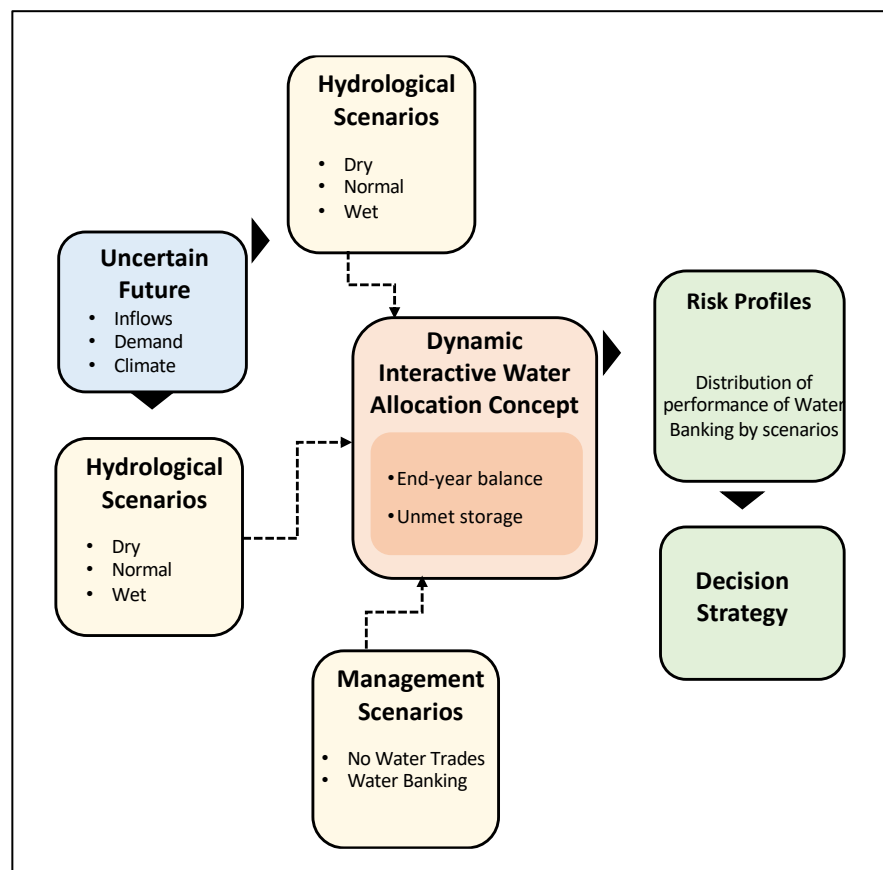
Hydrological Scenarios

- Dry
- Normal
- Wet

Uncertain Future

- Inflows
- Demand
- Climate

Hydrological Scenarios

- Dry
- Normal
- Wet

Dynamic Interactive Water Allocation Concept

- End-year balance
- Unmet storage

Management Scenarios

- No Water Trades
- Water Banking

Risk Profiles

Distribution of performance of Water Banking by scenarios

Decision Strategy